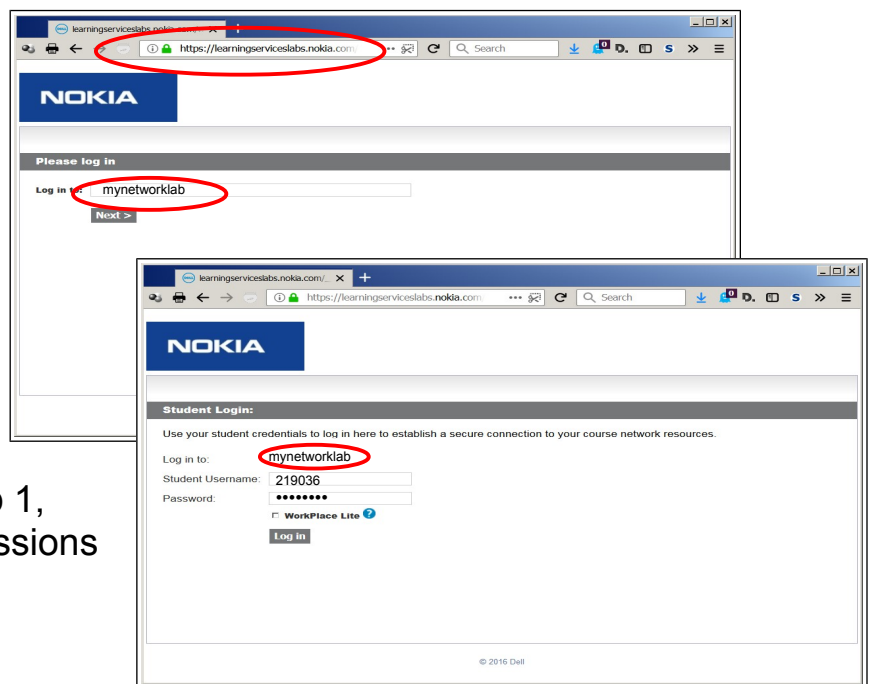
learningserviceslabs.nokia.com/ ×

https://learningserviceslabs.nokia.com

Search

NOKIA

Please log in

Log in to: mynetworklab

Next >

learningserviceslabs.nokia.com/ × +

https://learningserviceslabs.nokia.com

Search

NOKIA

Student Login:

Use your student credentials to log in here to establish a secure connection to your course network resources.

Log in to: mynetworklab

Student Username: 219036

Password: ••••••••

WorkPlace Lite

Log in

© 2016 Dell

1,
ssions